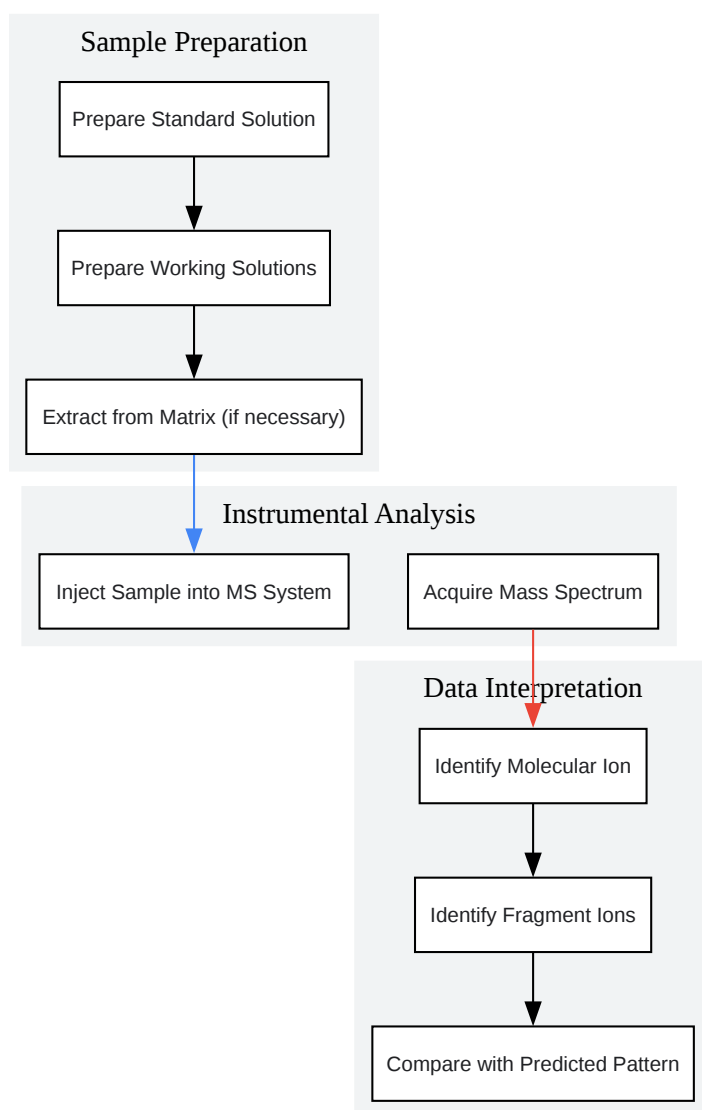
Sample Preparation

Prepare Standard Solution

Prepare Working Solutions

Extract from Matrix (if necessary)

Instrumental Analysis

Inject Sample into MS System

Acquire Mass Spectrum

Data Interpretation

Identify Molecular Ion

Identify Fragment Ions

Compare with Predicted Pattern